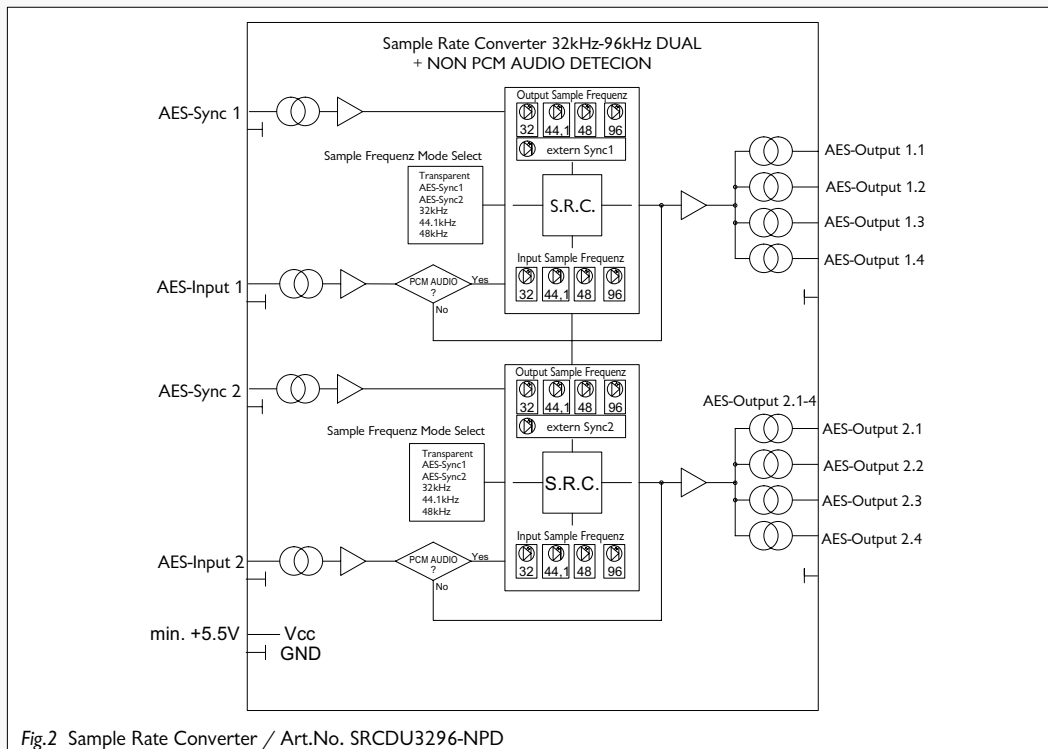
Sample Rate Converter 32kHz-96kHz DUAL
+ NON PCM AUDIO DETECION

AES-Sync 1

Output Sample Frequenz
32 44,1 48 96
extern Sync1

Sample Frequenz Mode Select
Transparent
AES-Sync1
AES-Sync2
32kHz
44.1kHz
48kHz

S.R.C.

AES-Output 1.1
AES-Output 1.2
AES-Output 1.3
AES-Output 1.4

Input Sample Frequenz
32 44,1 48 96

AES-Input 1
PCM AUDIO ?
Yes
No

AES-Sync 2

Output Sample Frequenz
32 44,1 48 96
extern Sync2

AES-Output 2.1-4

Sample Frequenz Mode Select
Transparent
AES-Sync1
AES-Sync2
32kHz
44.1kHz
48kHz

S.R.C.

AES-Output 2.1
AES-Output 2.2
AES-Output 2.3
AES-Output 2.4

Input Sample Frequenz
32 44,1 48 96

AES-Input 2
PCM AUDIO ?
Yes
No

min. +5.5V
Vcc
GND

Fig.2 Sample Rate Converter / Art.No. SRCDU3296-NPD